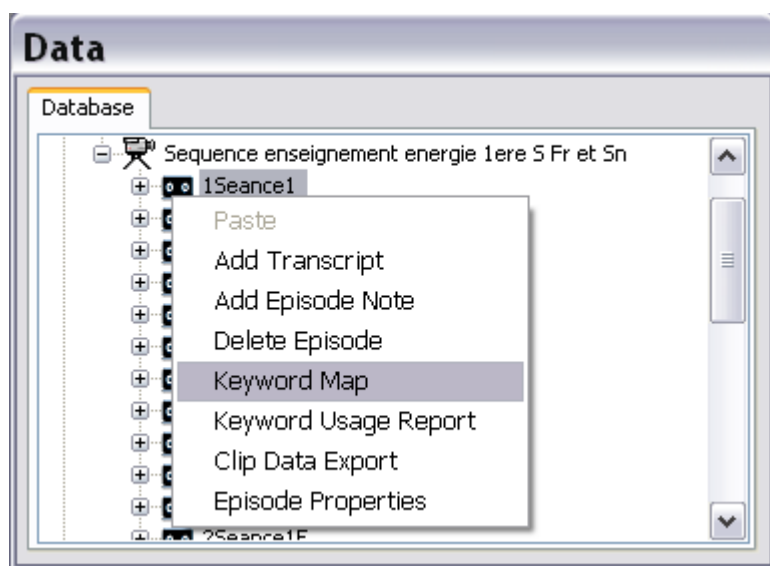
Data

Database

Sequence enseignement energie 1ere S Fr et Sn

1Seance1

Paste
Add Transcript
Add Episode Note
Delete Episode
Keyword Map
Keyword Usage Report
Clip Data Export
Episode Properties

2Seance1E